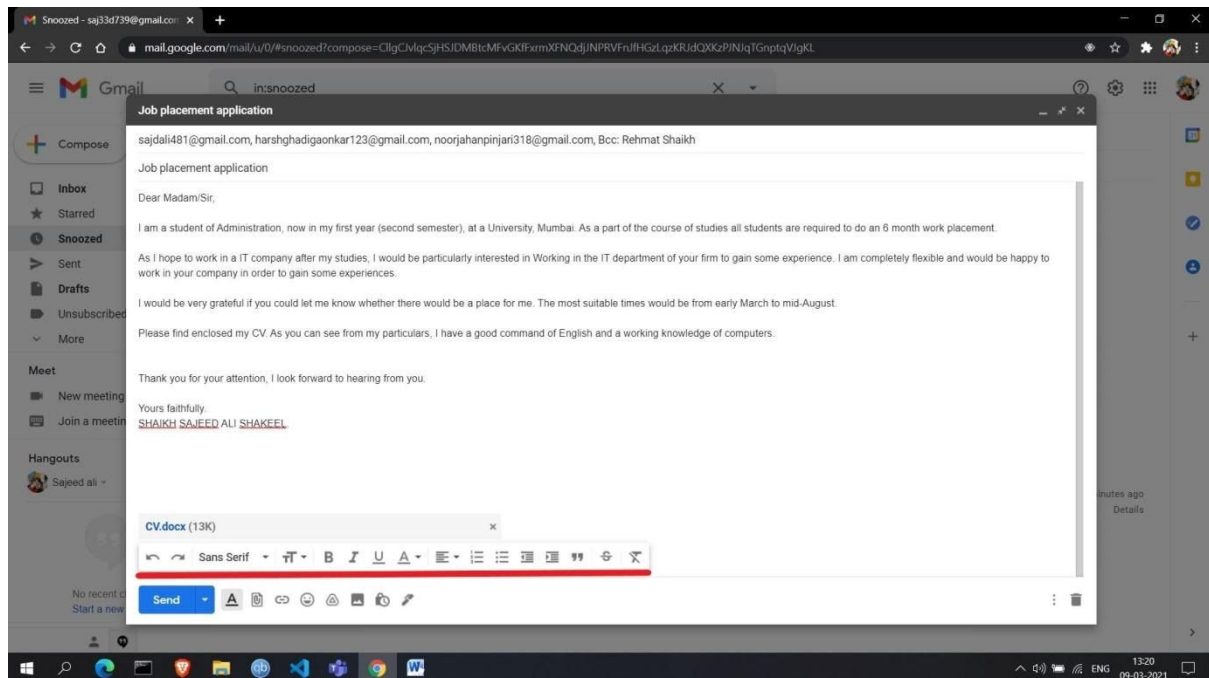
Snoozed - saj33d739@gmail.com

mail.google.com/mail/u/0/#snoozed?compose=CllgCJvlqcSjHSJDMBtcMFvGKfFxrmXFNQdjJNPRVFnJfHGzLqzKRJdQXKzPJNJqTGnptqVJgKL

Gmail

in:snoozed

Compose

Inbox

Starred

Snoozed

Sent

Drafts

Unsubscribed

More

Meet

New meeting

Join a meetin

Hangouts

Sajeed ali

No recent c

Start a new

Job placement application

sajdali481@gmail.com, harshghadigaonkar123@gmail.com, noorjahanpinjari318@gmail.com, Bcc: Rehmat Shaikh

Job placement application

Dear Madam/Sir,

I am a student of Administration, now in my first year (second semester), at a University, Mumbai. As a part of the course of studies all students are required to do an 6 month work placement.

As I hope to work in a IT company after my studies, I would be particularly interested in Working in the IT department of your firm to gain some experience. I am completely flexible and would be happy to work in your company in order to gain some experiences.

I would be very grateful if you could let me know whether there would be a place for me. The most suitable times would be from early March to mid-August.

Please find enclosed my CV. As you can see from my particulars, I have a good command of English and a working knowledge of computers.

Thank you for your attention, I look forward to hearing from you.

Yours faithfully.
SHAIKH SAJEED ALI SHAKEEL

CV.docx (13K)

Sans Serif

Send

nutes ago

Details

ENG 13:20 09-03-2021